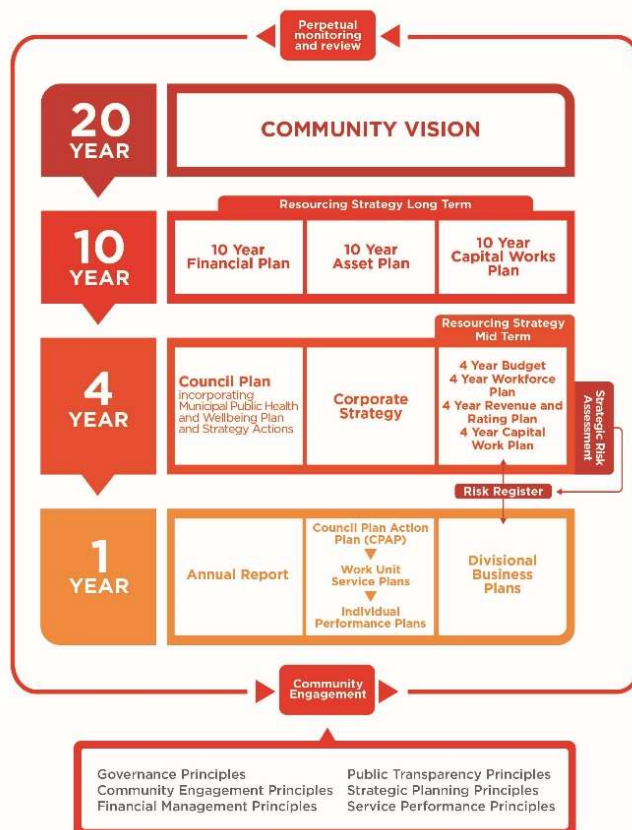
Perpetual monitoring and review

20 YEAR

COMMUNITY VISION

Resourcing Strategy Long Term

10 YEAR

10 Year Financial Plan

10 Year Asset Plan

10 Year Capital Works Plan

Resourcing Strategy Mid Term

4 YEAR

Council Plan incorporating Municipal Public Health and Wellbeing Plan and Strategy Actions

Corporate Strategy

4 Year Budget
4 Year Workforce Plan
4 Year Revenue and Rating Plan
4 Year Capital Work Plan

Strategic Risk Assessment

Risk Register

1 YEAR

Annual Report

Council Plan Action Plan (CPAP)
Work Unit Service Plans
Individual Performance Plans

Divisional Business Plans

Community Engagement

Governance Principles
Community Engagement Principles
Financial Management Principles

Public Transparency Principles
Strategic Planning Principles
Service Performance Principles